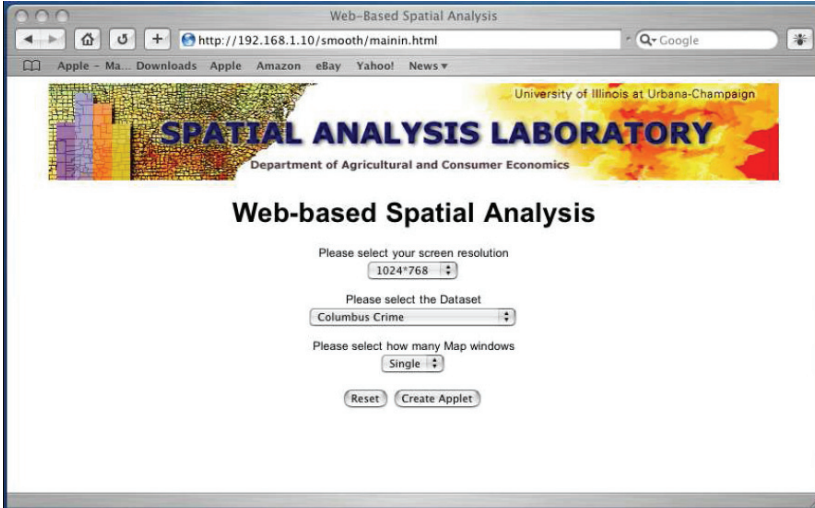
Web-Based Spatial Analysis

http://192.168.1.10/smooth/mainin.html

Q- Google

Apple - Ma... Downloads Apple Amazon eBay Yahoo! News ▾

University of Illinois at Urbana-Champaign

SPATIAL ANALYSIS LABORATORY

Department of Agricultural and Consumer Economics

Web-based Spatial Analysis

Please select your screen resolution

1024*768

Please select the Dataset

Columbus Crime

Please select how many Map windows

Single

Reset Create Applet